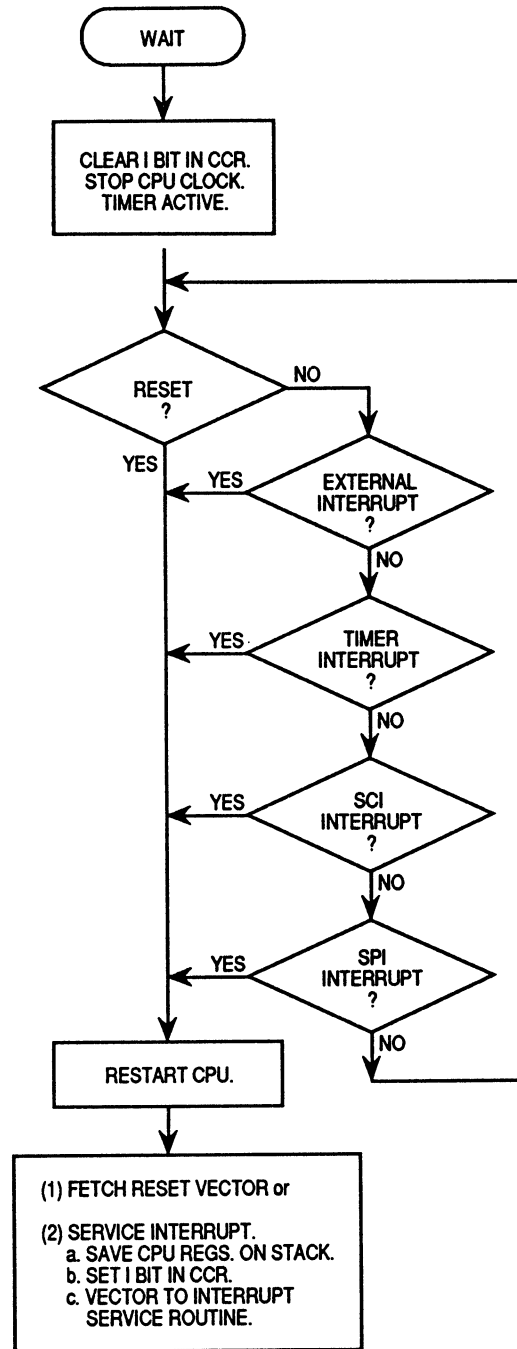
WAIT

CLEAR I BIT IN CCR. STOP CPU CLOCK. TIMER ACTIVE.

RESET ?

NO

YES

YES

EXTERNAL INTERRUPT ?

NO

YES

TIMER INTERRUPT ?

NO

YES

SCI INTERRUPT ?

NO

YES

SPI INTERRUPT ?

NO

RESTART CPU.

(1) FETCH RESET VECTOR or

(2) SERVICE INTERRUPT.
a. SAVE CPU REGS. ON STACK.
b. SET I BIT IN CCR.
c. VECTOR TO INTERRUPT SERVICE ROUTINE.